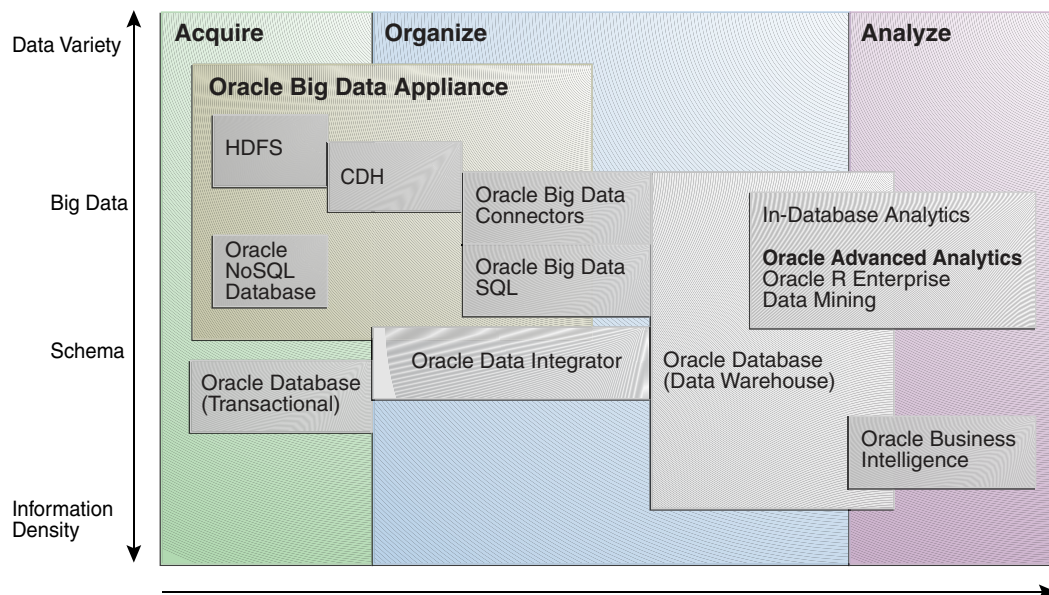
Data Variety

Big Data

Schema

Information Density

Acquire

Organize

Analyze

Oracle Big Data Appliance

HDFS

CDH

Oracle NoSQL Database

Oracle Big Data Connectors

Oracle Big Data SQL

In-Database Analytics

**Oracle Advanced Analytics**
Oracle R Enterprise
Data Mining

Oracle Data Integrator

Oracle Database (Data Warehouse)

Oracle Database (Transactional)

Oracle Business Intelligence